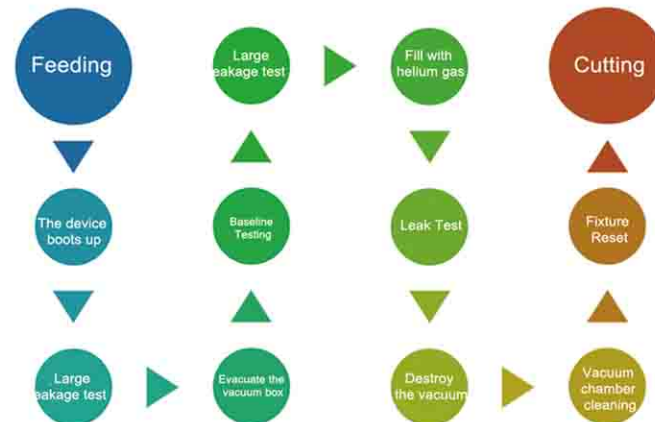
Feeding

The device boots up

Large eakage test

Evacuate the vacuum box

Baseline Testing

Large eakage test

Fill with helium gas

Leak Test

Destroy the vacuum

Vacuum chamber cleaning

Fixture Reset

Cutting